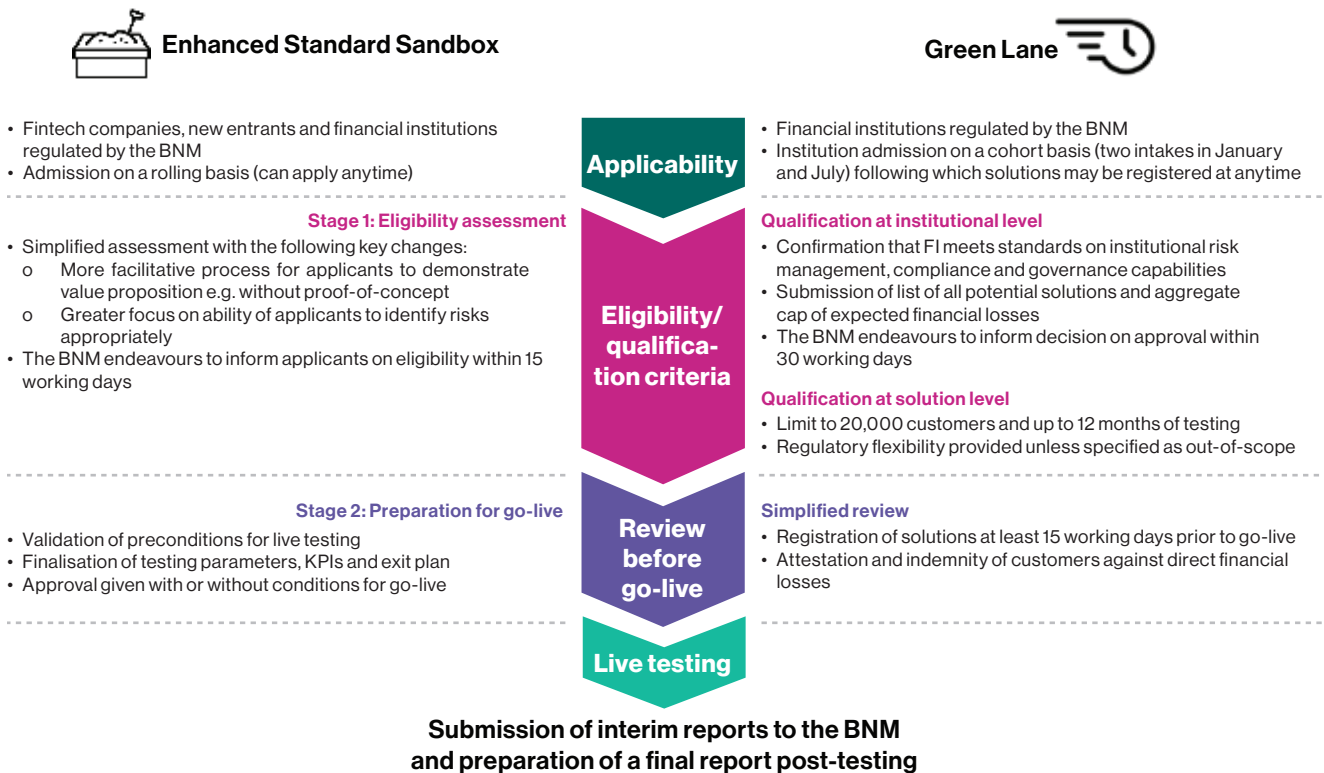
Enhanced Standard Sandbox

Green Lane

Applicability

- Fintech companies, new entrants and financial institutions regulated by the BNM
- Admission on a rolling basis (can apply anytime)

- Financial institutions regulated by the BNM
- Institution admission on a cohort basis (two intakes in January and July) following which solutions may be registered at anytime

Eligibility/ qualification criteria

Stage 1: Eligibility assessment

- Simplified assessment with the following key changes:
 o More facilitative process for applicants to demonstrate value proposition e.g. without proof-of-concept
 o Greater focus on ability of applicants to identify risks appropriately
- The BNM endeavours to inform applicants on eligibility within 15 working days

Qualification at institutional level

- Confirmation that FI meets standards on institutional risk management, compliance and governance capabilities
- Submission of list of all potential solutions and aggregate cap of expected financial losses
- The BNM endeavours to inform decision on approval within 30 working days

Qualification at solution level

- Limit to 20,000 customers and up to 12 months of testing
- Regulatory flexibility provided unless specified as out-of-scope

Review before go-live

Stage 2: Preparation for go-live

- Validation of preconditions for live testing
- Finalisation of testing parameters, KPIs and exit plan
- Approval given with or without conditions for go-live

Simplified review

- Registration of solutions at least 15 working days prior to go-live
- Attestation and indemnity of customers against direct financial losses

Live testing

Submission of interim reports to the BNM and preparation of a final report post-testing